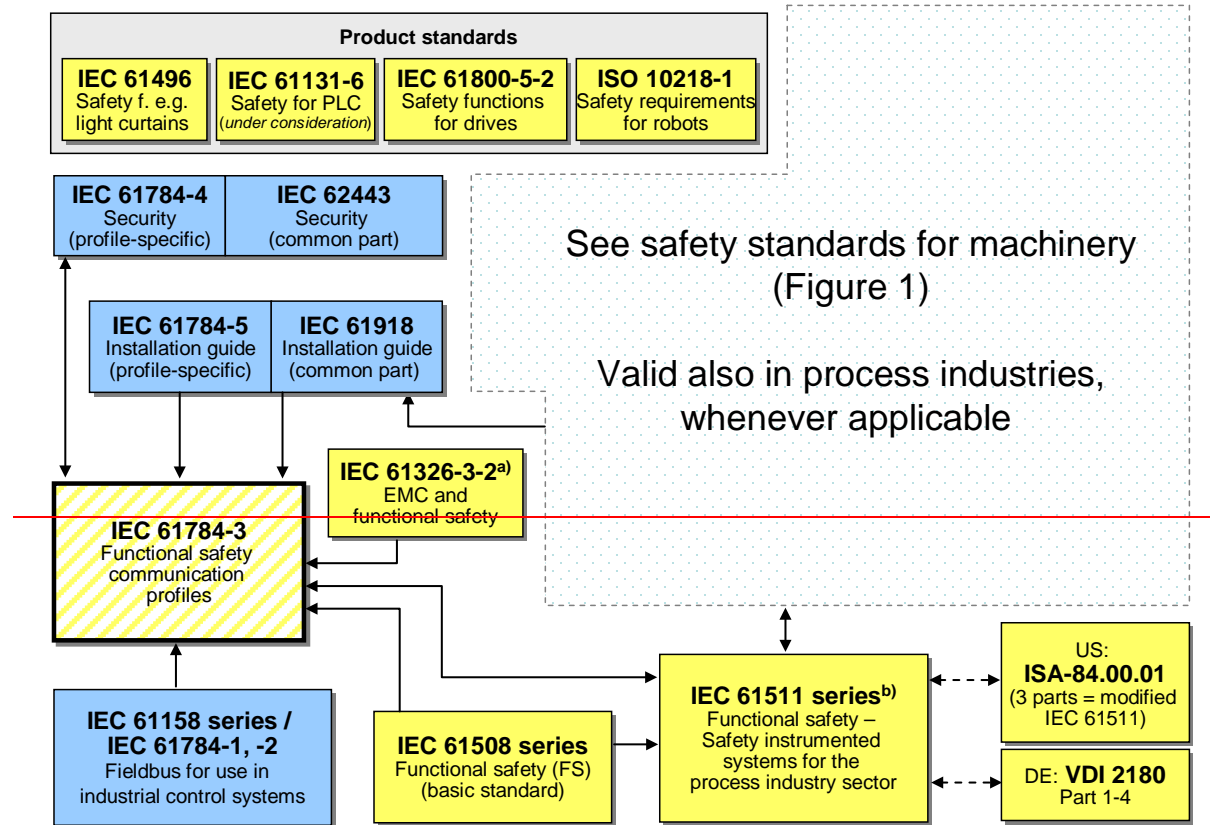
Product standards

IEC 61496
Safety f. e.g. light curtains

IEC 61131-6
Safety for PLC (under consideration)

IEC 61800-5-2
Safety functions for drives

ISO 10218-1
Safety requirements for robots

IEC 61784-4
Security (profile-specific)

IEC 62443
Security (common part)

See safety standards for machinery (Figure 1)

Valid also in process industries, whenever applicable

IEC 61784-5
Installation guide (profile-specific)

IEC 61918
Installation guide (common part)

IEC 61326-3-2$^{a)}$
EMC and functional safety

IEC 61784-3
Functional safety communication profiles

US:
ISA-84.00.01
(3 parts = modified IEC 61511)

IEC 61511 series$^{b)}$
Functional safety – Safety instrumented systems for the process industry sector

IEC 61158 series / IEC 61784-1, -2
Fieldbus for use in industrial control systems

IEC 61508 series
Functional safety (FS) (basic standard)

DE: VDI 2180
Part 1-4